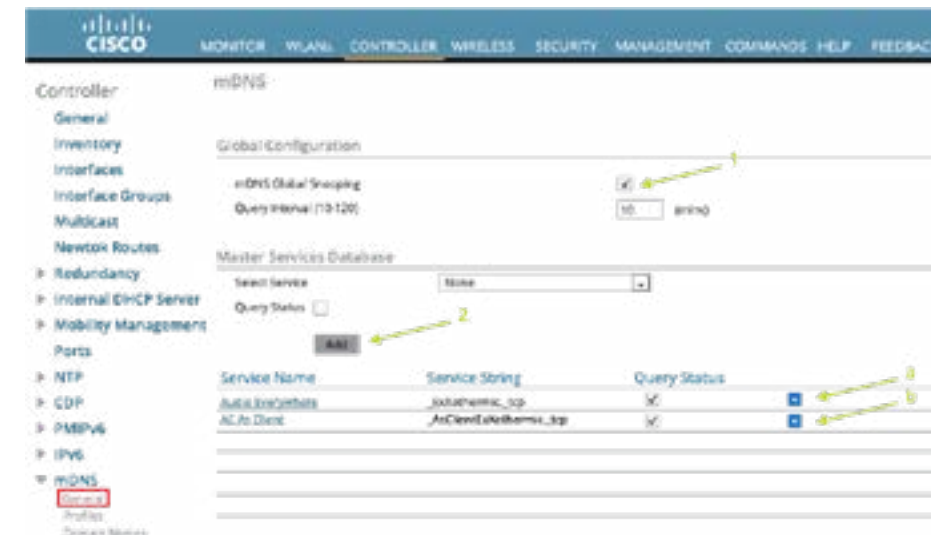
cisco

MONITOR WLANs CONTROLLER WIRELESS SECURITY MANAGEMENT COMMANDS HELP FEEDBAC

Controller

General
Inventory
Interfaces
Interface Groups
Multicast
Newtork Routes
Redundancy
Internal DHCP Server
Mobility Management
Ports
NTP
CDP
PMIPv6
IPv6
mDNS
General
Profiles
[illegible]

mDNS

Global Configuration

mDNS Global Snooping
Query Interval (10-120) 15 (mins)

1

Master Services Database

Select Service None
Query Status

Add

2

| Service Name | Service String | Query Status |
|---|---|---|
| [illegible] | _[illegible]_tcp | ✓ |
| AC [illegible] | _AcClient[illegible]_tcp | ✓ |

3
6